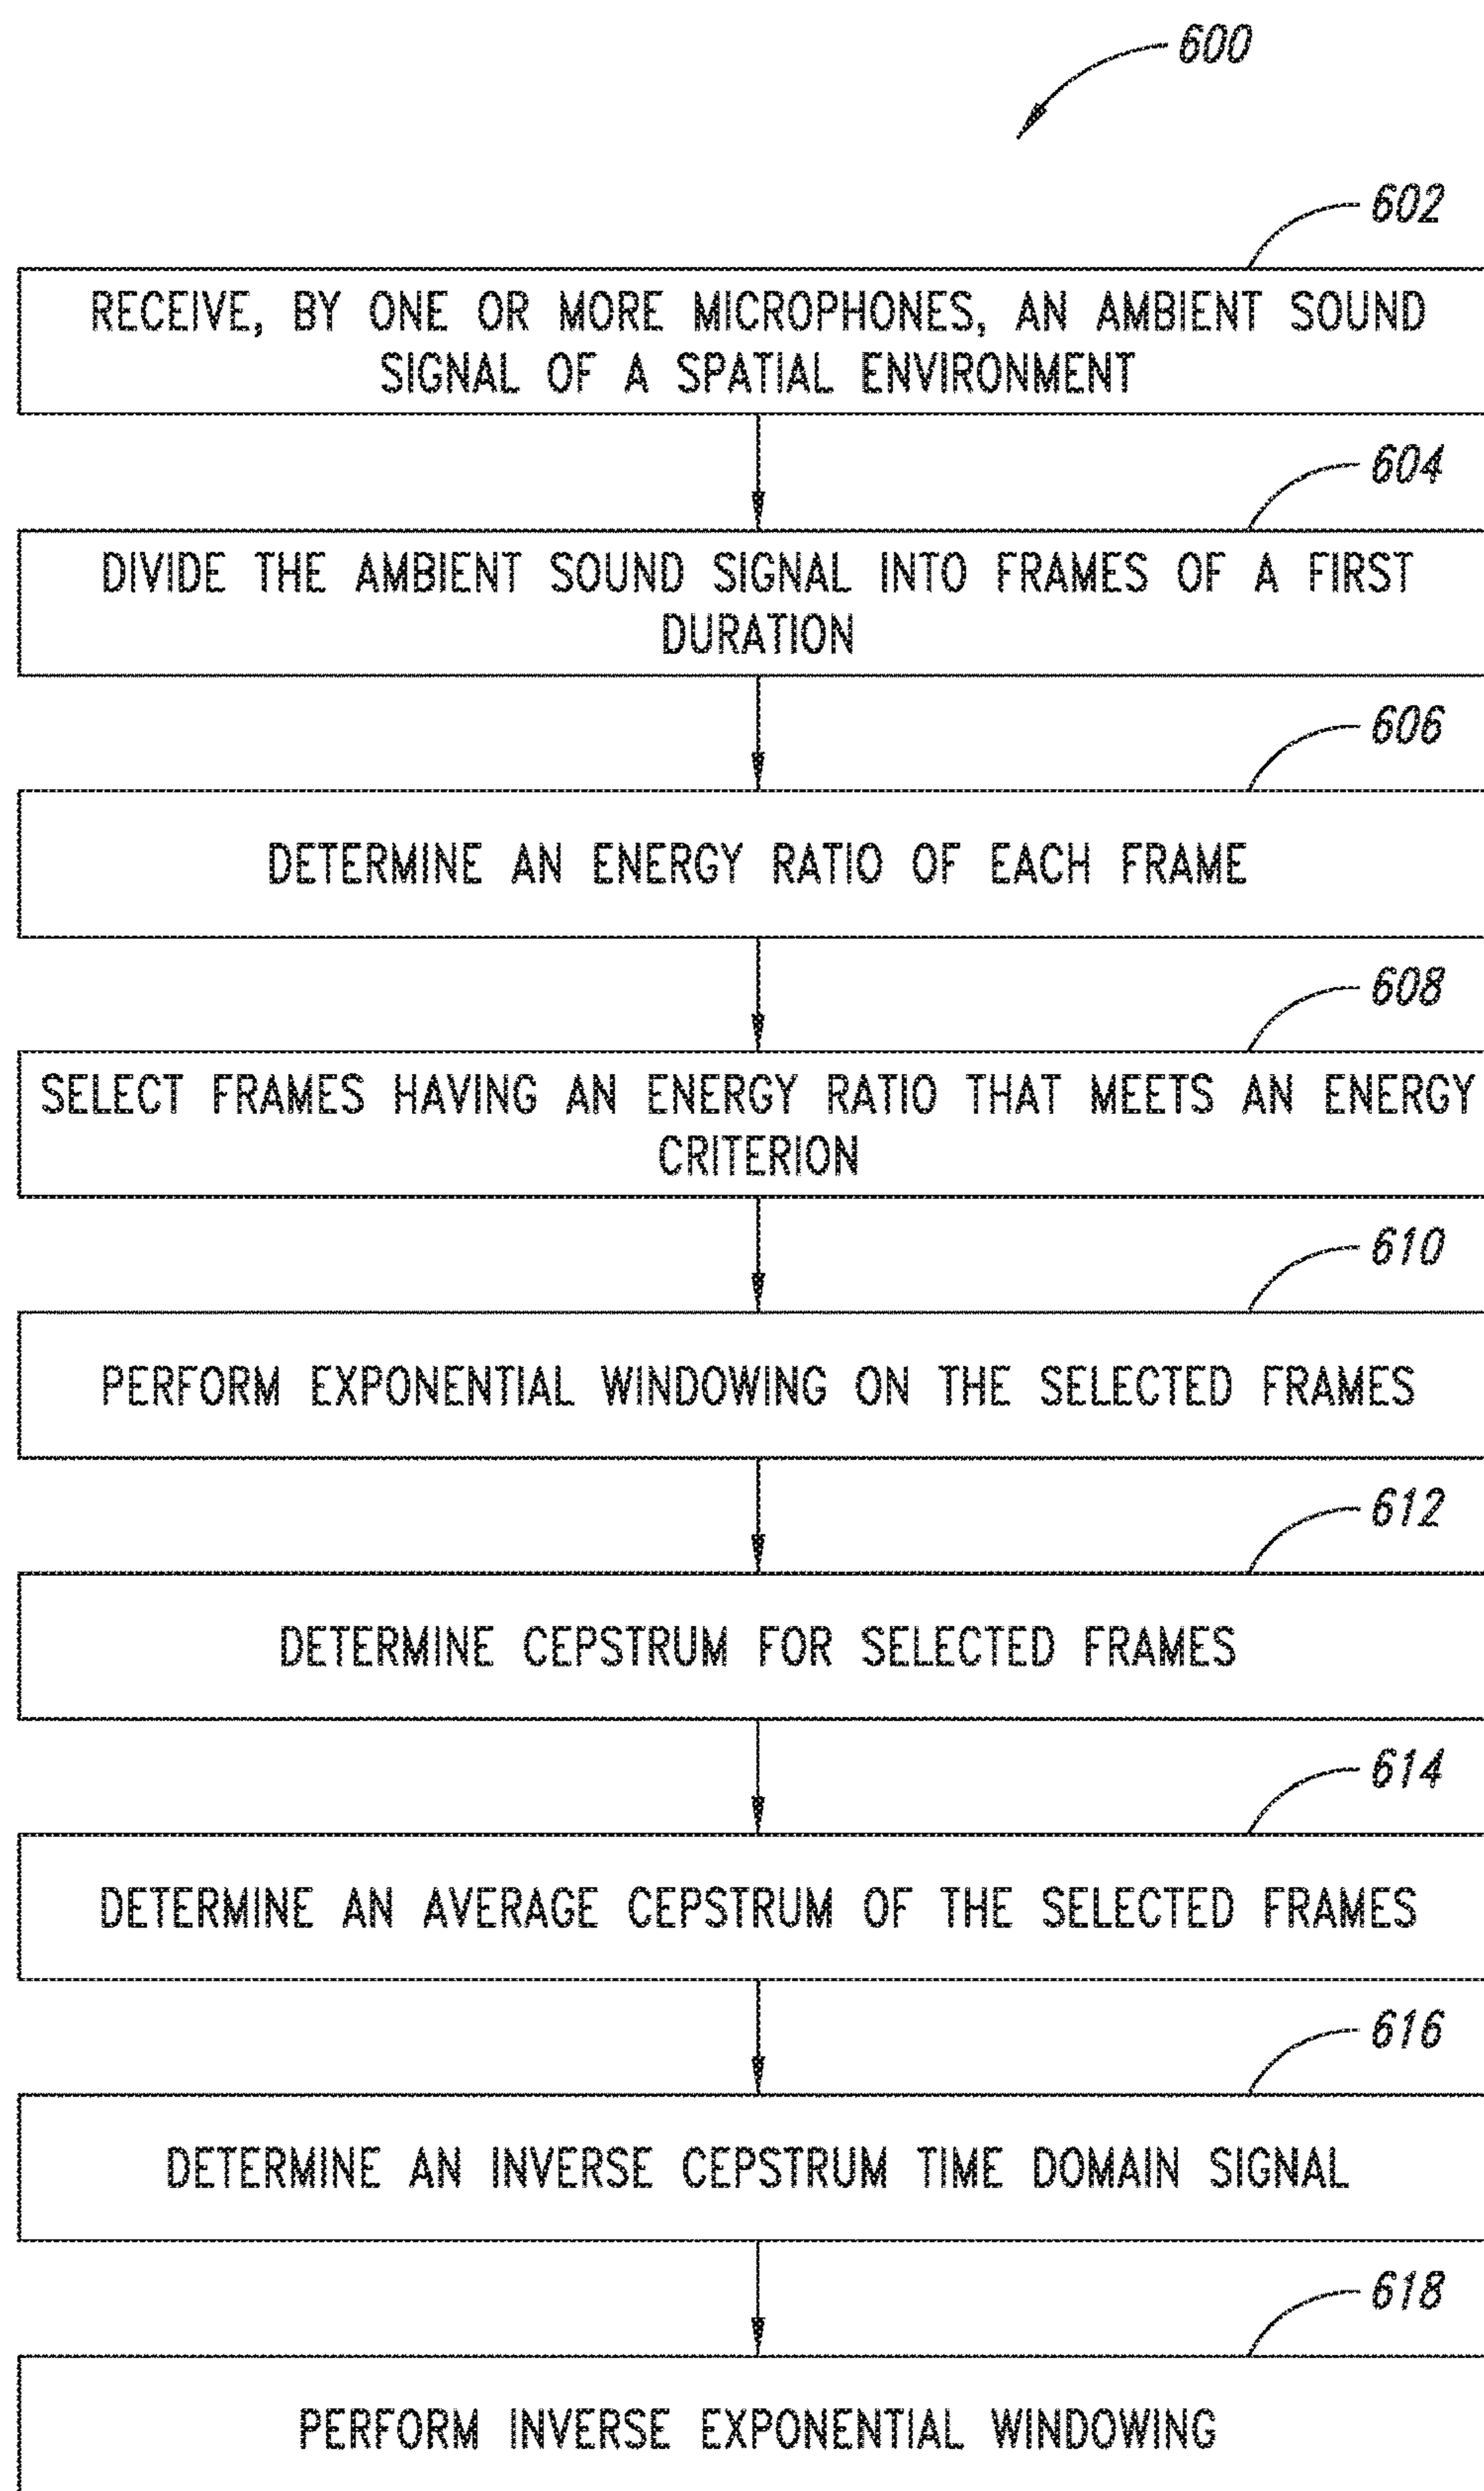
600

602

RECEIVE, BY ONE OR MORE MICROPHONES, AN AMBIENT SOUND SIGNAL OF A SPATIAL ENVIRONMENT

604

DIVIDE THE AMBIENT SOUND SIGNAL INTO FRAMES OF A FIRST DURATION

606

DETERMINE AN ENERGY RATIO OF EACH FRAME

608

SELECT FRAMES HAVING AN ENERGY RATIO THAT MEETS AN ENERGY CRITERION

610

PERFORM EXPONENTIAL WINDOWING ON THE SELECTED FRAMES

612

DETERMINE CEPSTRUM FOR SELECTED FRAMES

614

DETERMINE AN AVERAGE CEPSTRUM OF THE SELECTED FRAMES

616

DETERMINE AN INVERSE CEPSTRUM TIME DOMAIN SIGNAL

618

PERFORM INVERSE EXPONENTIAL WINDOWING